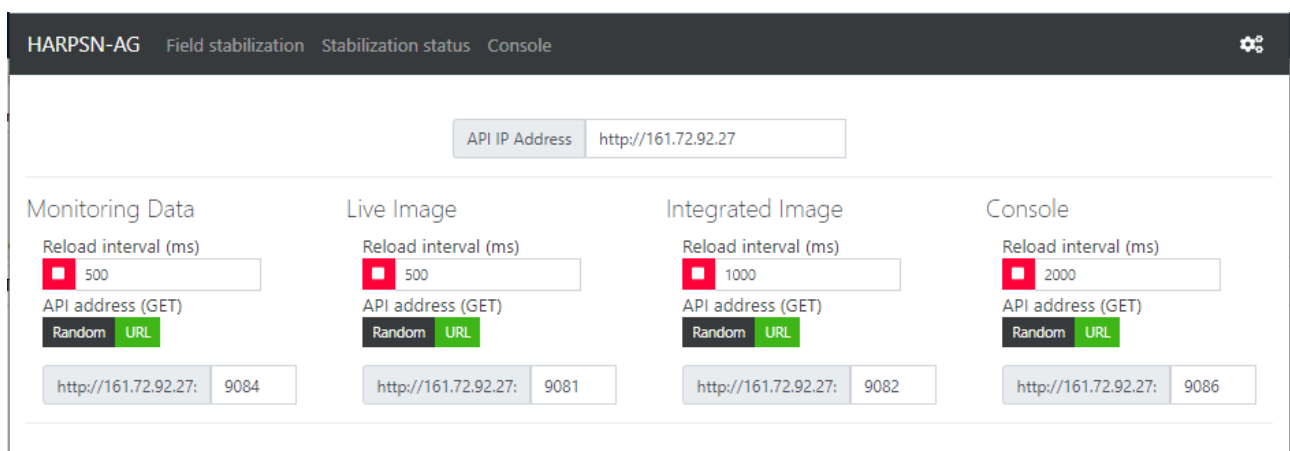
HARPSN-AG Field stabilization Stabilization status Console

API IP Address http://161.72.92.27

Monitoring Data
Reload interval (ms)
500
API address (GET)
Random URL
http://161.72.92.27: 9084

Live Image
Reload interval (ms)
500
API address (GET)
Random URL
http://161.72.92.27: 9081

Integrated Image
Reload interval (ms)
1000
API address (GET)
Random URL
http://161.72.92.27: 9082

Console
Reload interval (ms)
2000
API address (GET)
Random URL
http://161.72.92.27: 9086